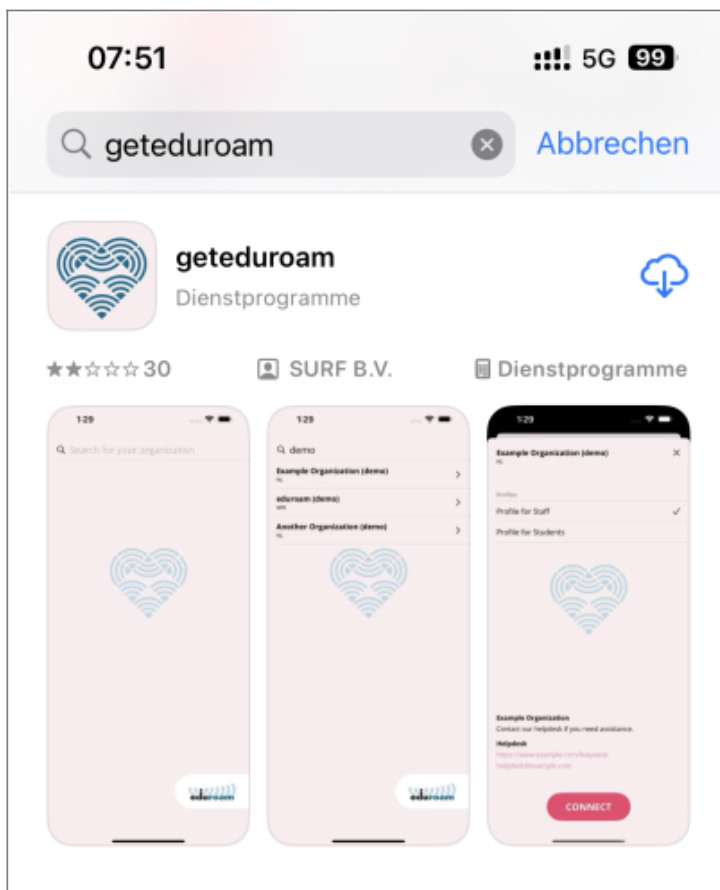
07:51 5G 99

geteduroam

Abbrechen

geteduroam

Dienstprogramme

★★☆☆☆ 30

SURF B.V.

Dienstprogramme

1:29

Search for your organization

eduroam

1:29

demo

Example Organization (demo)

NL

eduroam (demo)

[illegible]

Another Organization (demo)

NL

eduroam

1:29

Example Organization (demo)

NL

Profiles

Profile for Staff

Profile for Students

Example Organization

Contact our helpdesk if you need assistance.

Helpdesk

https://www.example.com/helpdesk

helpdesk@example.com

CONNECT